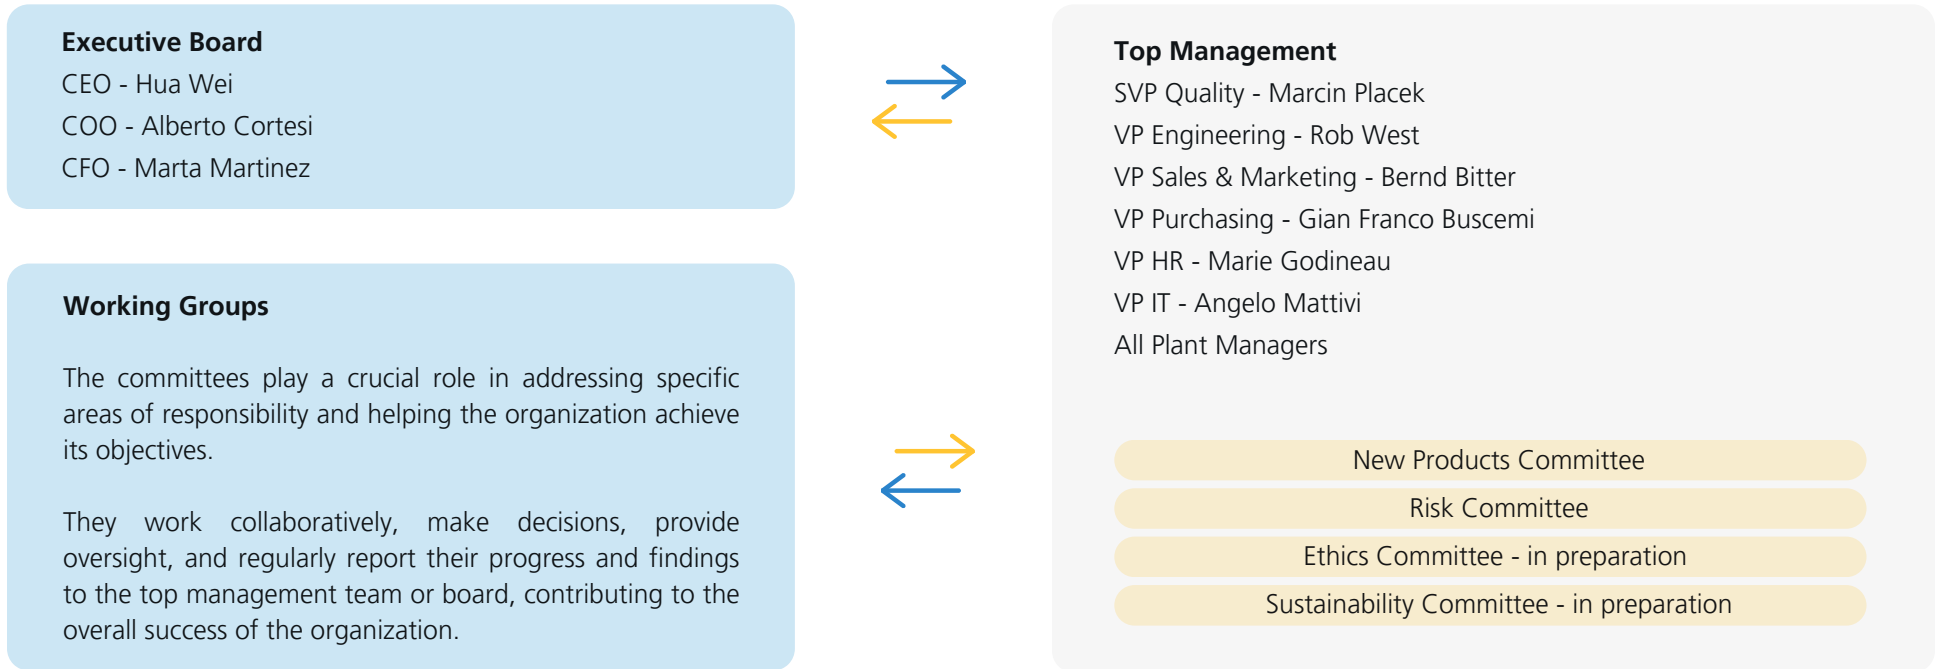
Executive Board
CEO - Hua Wei
COO - Alberto Cortesi
CFO - Marta Martinez

Working Groups

The committees play a crucial role in addressing specific areas of responsibility and helping the organization achieve its objectives.

They work collaboratively, make decisions, provide oversight, and regularly report their progress and findings to the top management team or board, contributing to the overall success of the organization.

Top Management
SVP Quality - Marcin Placek
VP Engineering - Rob West
VP Sales & Marketing - Bernd Bitter
VP Purchasing - Gian Franco Buscemi
VP HR - Marie Godineau
VP IT - Angelo Mattivi
All Plant Managers

New Products Committee
Risk Committee
Ethics Committee - in preparation
Sustainability Committee - in preparation